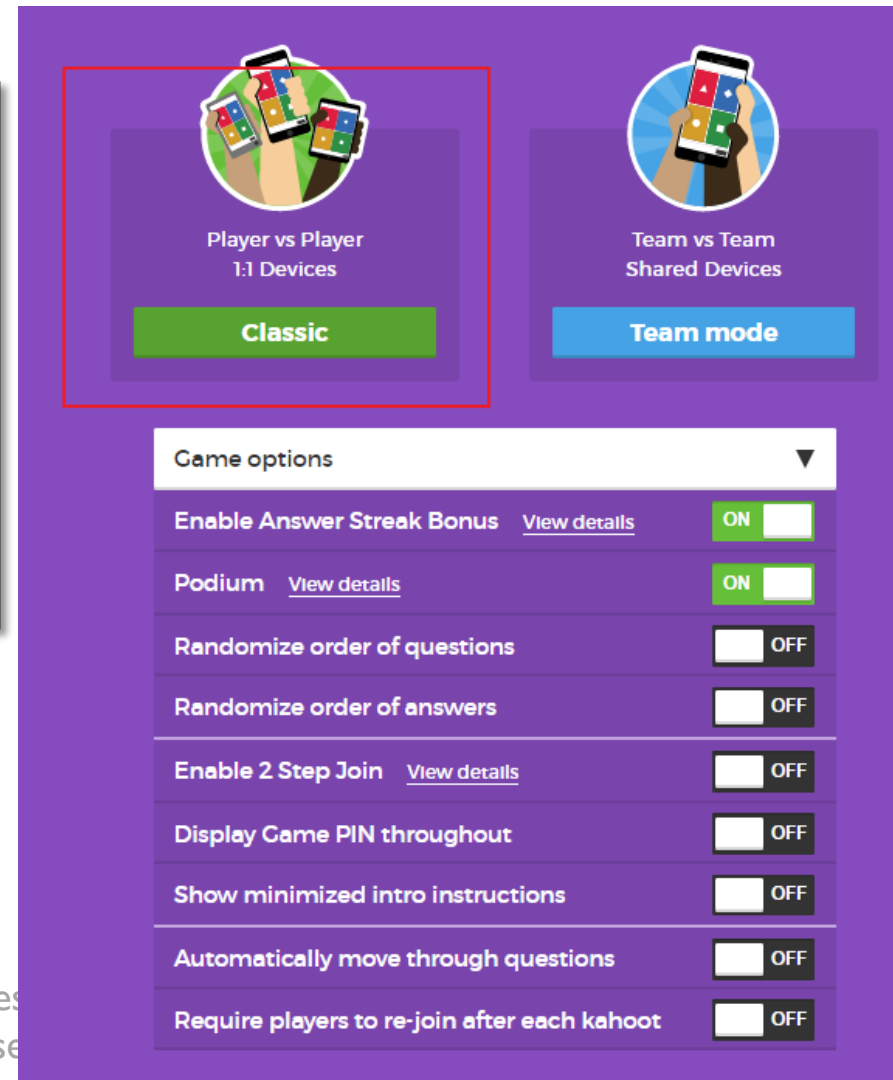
Player vs Player
1:1 Devices

Classic

Team vs Team
Shared Devices

Team mode

Game options ▼

Enable Answer Streak Bonus View details ON

Podium View details ON

Randomize order of questions OFF

Randomize order of answers OFF

Enable 2 Step Join View details OFF

Display Game PIN throughout OFF

Show minimized intro instructions OFF

Automatically move through questions OFF

Require players to re-join after each kahoot OFF

es
se